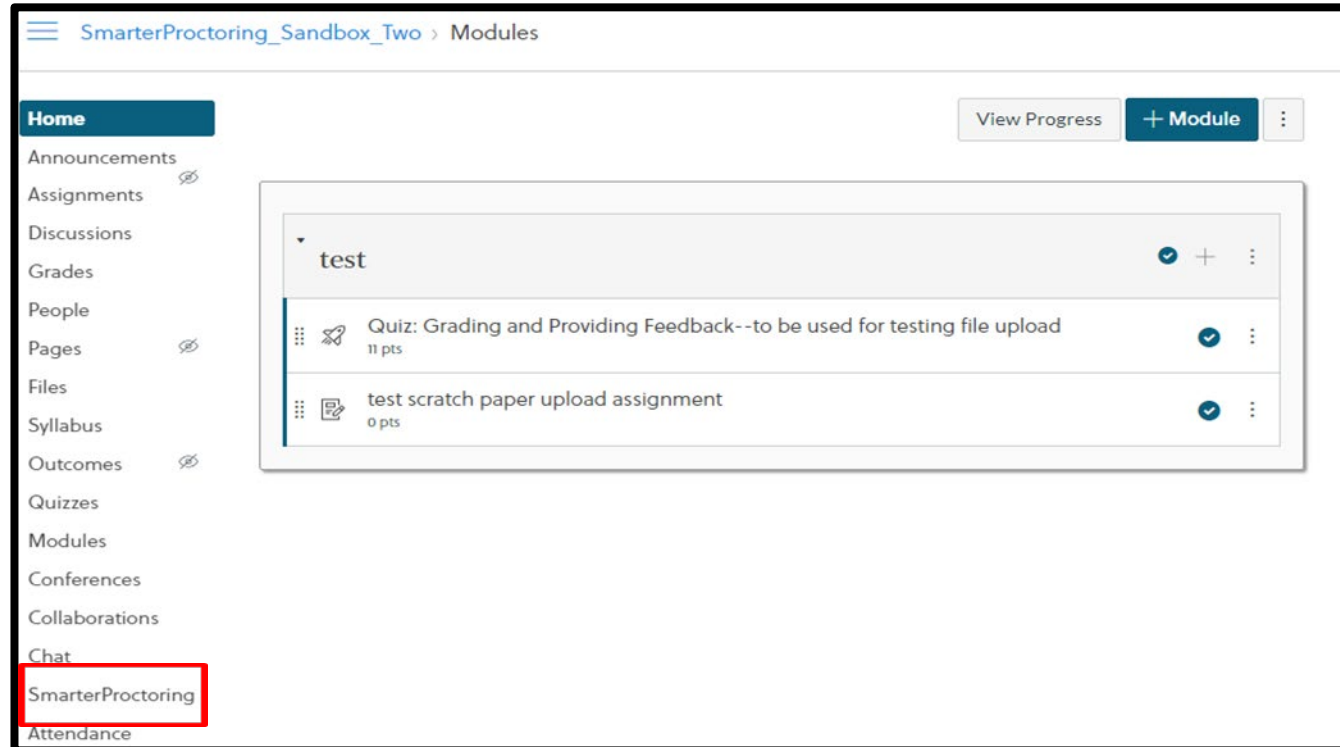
SmarterProctoring_Sandbox_Two › Modules

Home
Announcements
Assignments
Discussions
Grades
People
Pages
Files
Syllabus
Outcomes
Quizzes
Modules
Conferences
Collaborations
Chat
SmarterProctoring
Attendance

View Progress
+ Module

test

Quiz: Grading and Providing Feedback--to be used for testing file upload
11 pts

test scratch paper upload assignment
0 pts